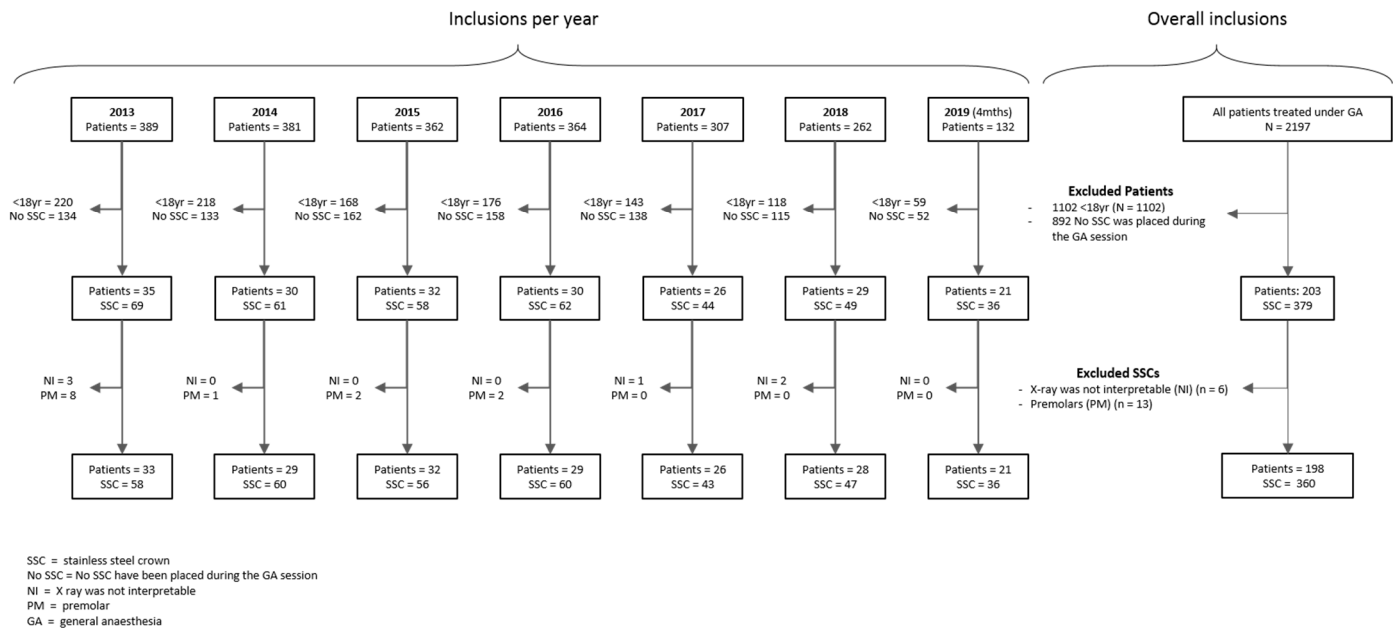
Inclusions per year

Overall inclusions

2013
Patients = 389

2014
Patients = 381

2015
Patients = 362

2016
Patients = 364

2017
Patients = 307

2018
Patients = 262

2019 (4mths)
Patients = 132

All patients treated under GA
N = 2197

<18yr = 220
No SSC = 134

<18yr = 218
No SSC = 133

<18yr = 168
No SSC = 162

<18yr = 176
No SSC = 158

<18yr = 143
No SSC = 138

<18yr = 118
No SSC = 115

<18yr = 59
No SSC = 52

Excluded Patients
- 1102 <18yr (N = 1102)
- 892 No SSC was placed during the GA session

Patients = 35
SSC = 69

Patients = 30
SSC = 61

Patients = 32
SSC = 58

Patients = 30
SSC = 62

Patients = 26
SSC = 44

Patients = 29
SSC = 49

Patients = 21
SSC = 36

Patients: 203
SSC = 379

NI = 3
PM = 8

NI = 0
PM = 1

NI = 0
PM = 2

NI = 0
PM = 2

NI = 1
PM = 0

NI = 2
PM = 0

NI = 0
PM = 0

Excluded SSCs
- X-ray was not interpretable (NI) (n = 6)
- Premolars (PM) (n = 13)

Patients = 33
SSC = 58

Patients = 29
SSC = 60

Patients = 32
SSC = 56

Patients = 29
SSC = 60

Patients = 26
SSC = 43

Patients = 28
SSC = 47

Patients = 21
SSC = 36

Patients = 198
SSC = 360

SSC = stainless steel crown
No SSC = No SSC have been placed during the GA session
NI = X ray was not interpretable
PM = premolar
GA = general anaesthesia